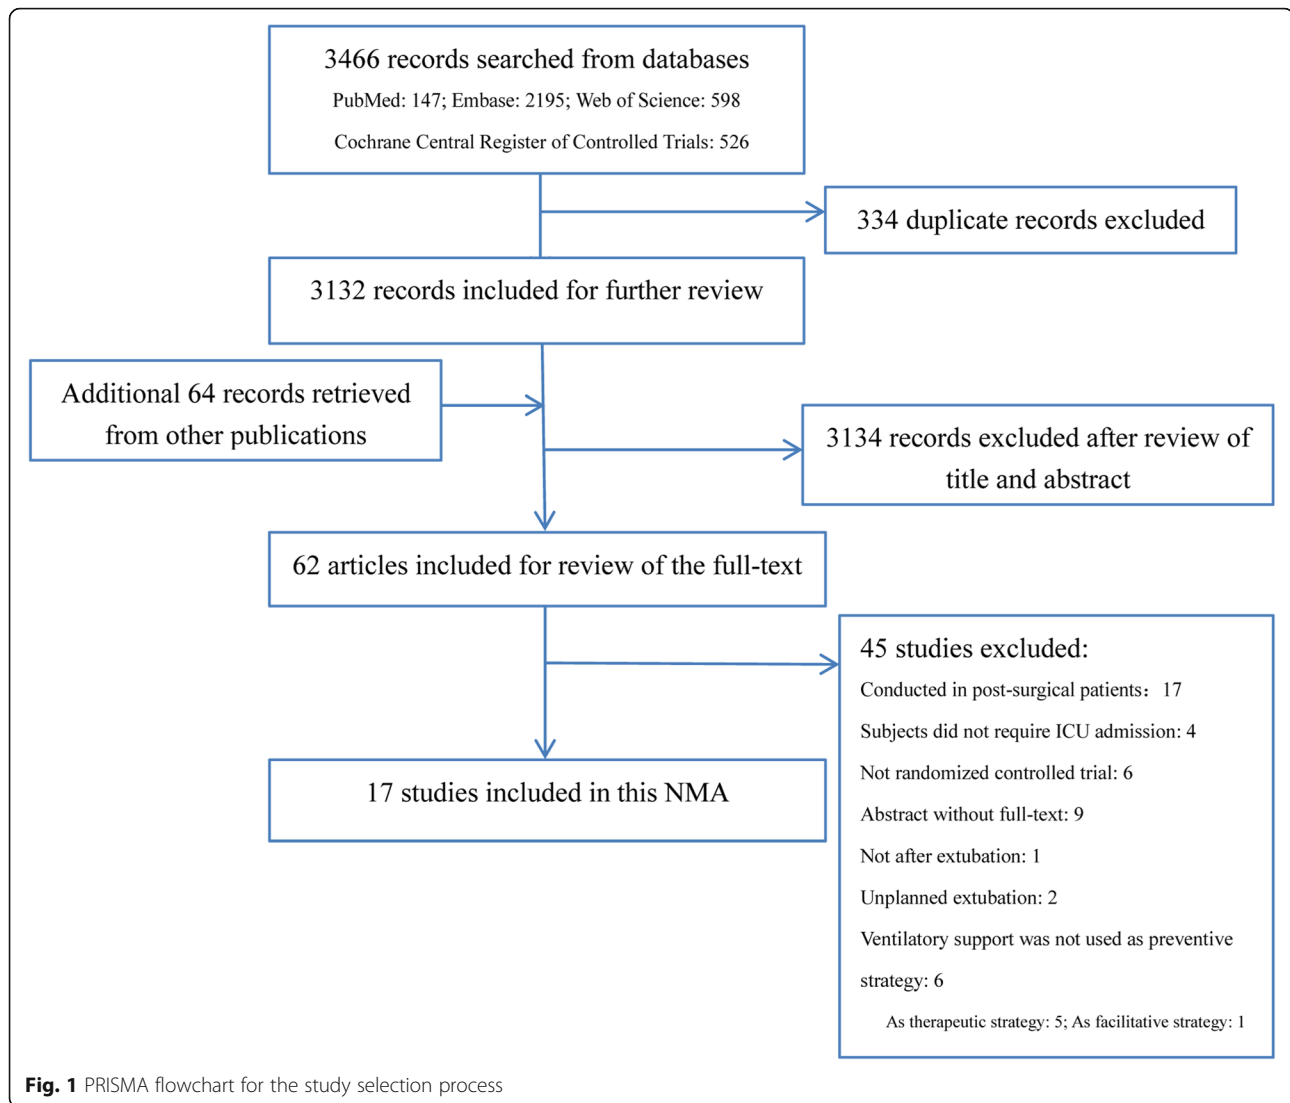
3466 records searched from databases
PubMed: 147; Embase: 2195; Web of Science: 598
Cochrane Central Register of Controlled Trials: 526

334 duplicate records excluded

3132 records included for further review

Additional 64 records retrieved from other publications

3134 records excluded after review of title and abstract

62 articles included for review of the full-text

45 studies excluded:
Conducted in post-surgical patients：17
Subjects did not require ICU admission: 4
Not randomized controlled trial: 6
Abstract without full-text: 9
Not after extubation: 1
Unplanned extubation: 2
Ventilatory support was not used as preventive strategy: 6
As therapeutic strategy: 5; As facilitative strategy: 1

17 studies included in this NMA

Fig. 1 PRISMA flowchart for the study selection process